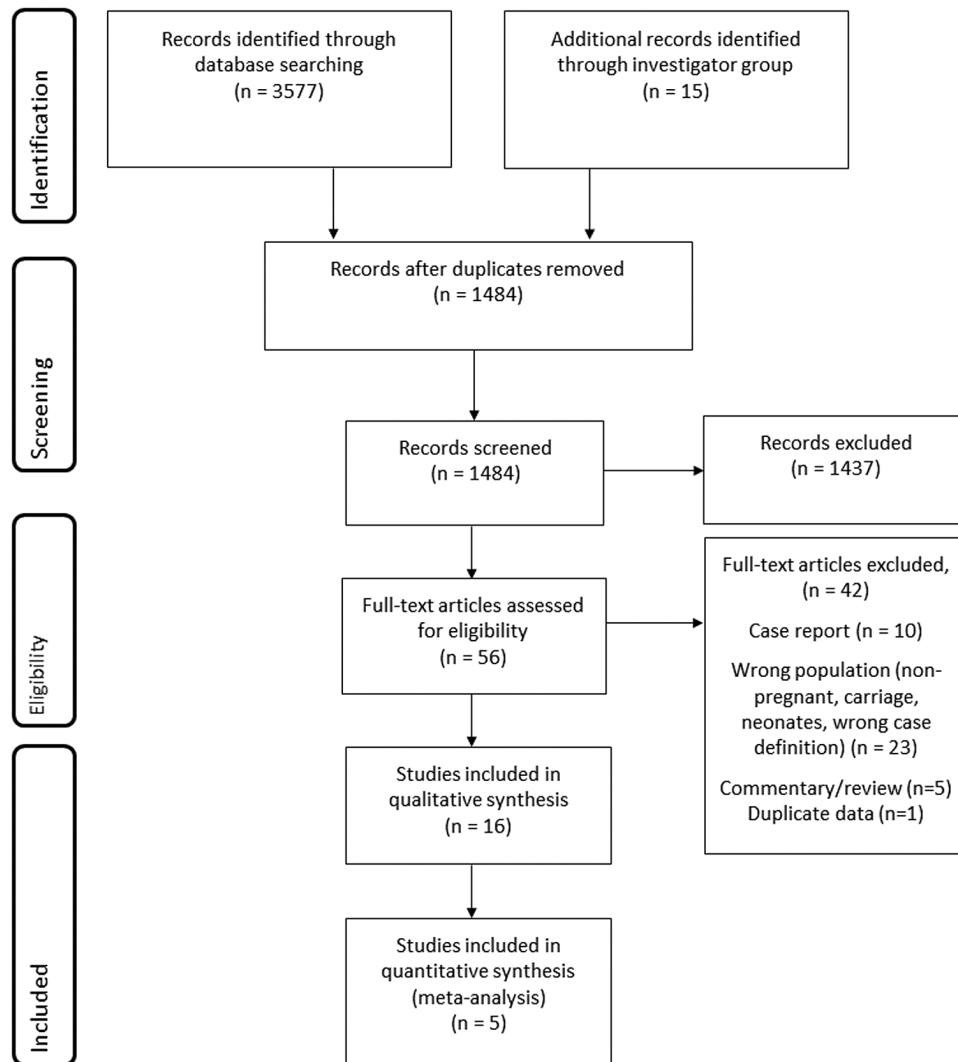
Identification

Records identified through database searching (n = 3577)

Additional records identified through investigator group (n = 15)

Screening

Records after duplicates removed (n = 1484)

Records screened (n = 1484)

Records excluded (n = 1437)

Eligibility

Full-text articles assessed for eligibility (n = 56)

Full-text articles excluded, (n = 42)

Case report (n = 10)

Wrong population (non-pregnant, carriage, neonates, wrong case definition) (n = 23)

Commentary/review (n=5)
Duplicate data (n=1)

Included

Studies included in qualitative synthesis (n = 16)

Studies included in quantitative synthesis (meta-analysis) (n = 5)